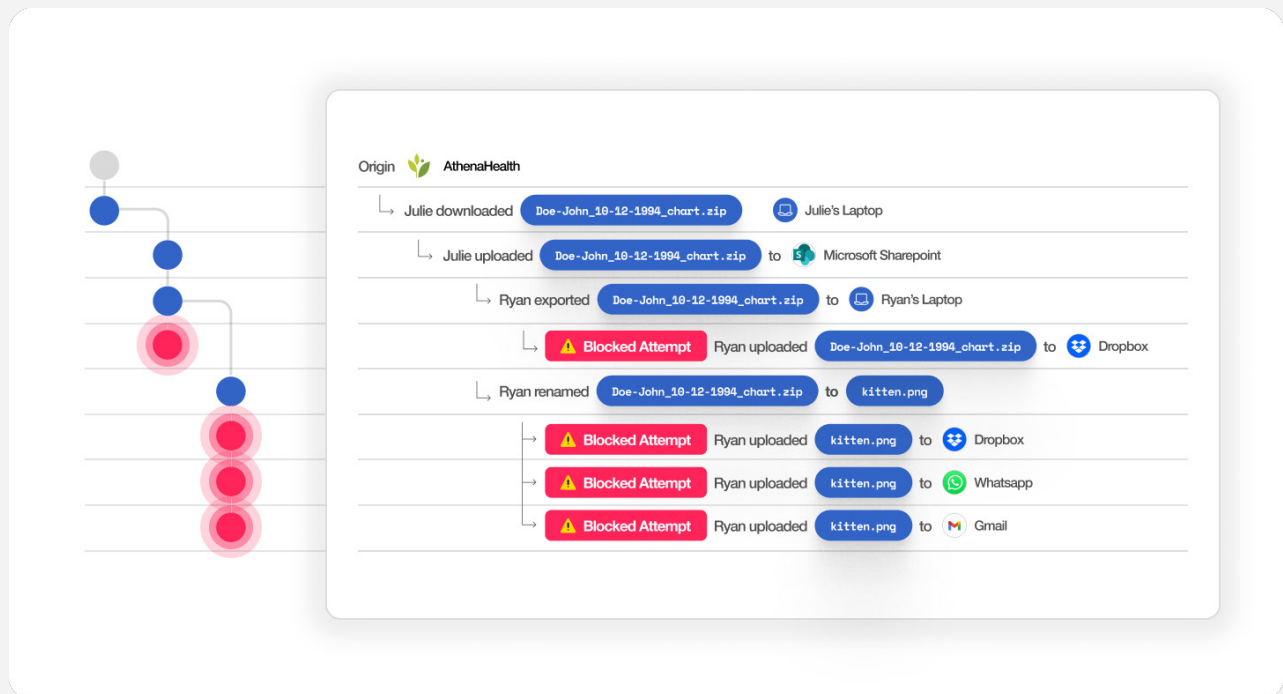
Origin AthenaHealth

Julie downloaded Doe-John_10-12-1994_chart.zip Julie's Laptop

Julie uploaded Doe-John_10-12-1994_chart.zip to Microsoft Sharepoint

Ryan exported Doe-John_10-12-1994_chart.zip to Ryan's Laptop

Blocked Attempt Ryan uploaded Doe-John_10-12-1994_chart.zip to Dropbox

Ryan renamed Doe-John_10-12-1994_chart.zip to kitten.png

Blocked Attempt Ryan uploaded kitten.png to Dropbox

Blocked Attempt Ryan uploaded kitten.png to Whatsapp

Blocked Attempt Ryan uploaded kitten.png to Gmail